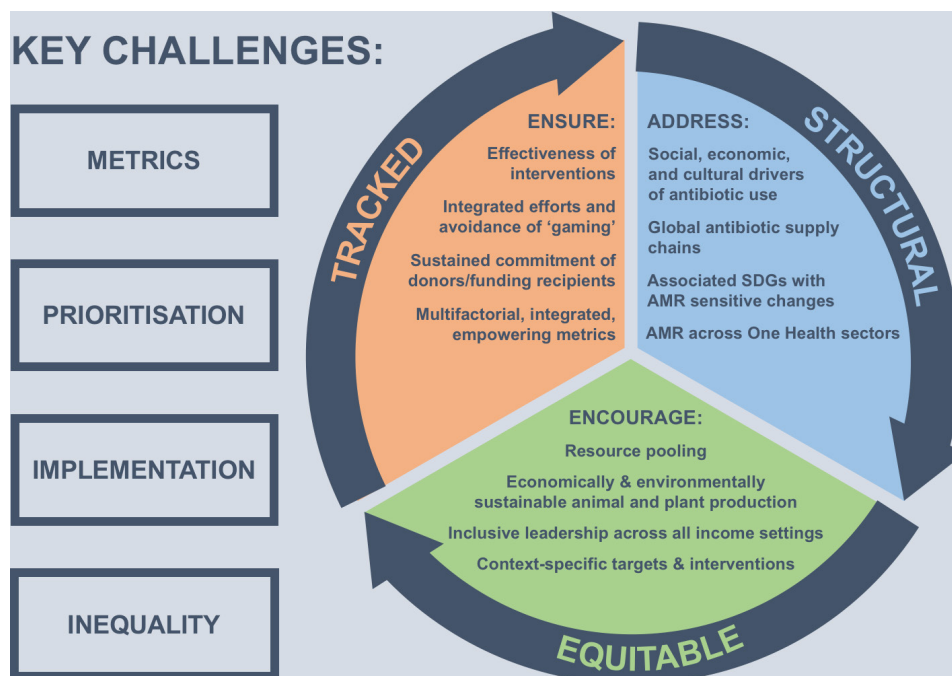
KEY CHALLENGES:

METRICS

PRIORITISATION

IMPLEMENTATION

INEQUALITY

TRACKED

ENSURE:

Effectiveness of interventions

Integrated efforts and avoidance of 'gaming'

Sustained commitment of donors/funding recipients

Multifactorial, integrated, empowering metrics

STRUCTURAL

ADDRESS:

Social, economic, and cultural drivers of antibiotic use

Global antibiotic supply chains

Associated SDGs with AMR sensitive changes

AMR across One Health sectors

ENCOURAGE:

Resource pooling

Economically & environmentally sustainable animal and plant production

Inclusive leadership across all income settings

Context-specific targets & interventions

EQUITABLE